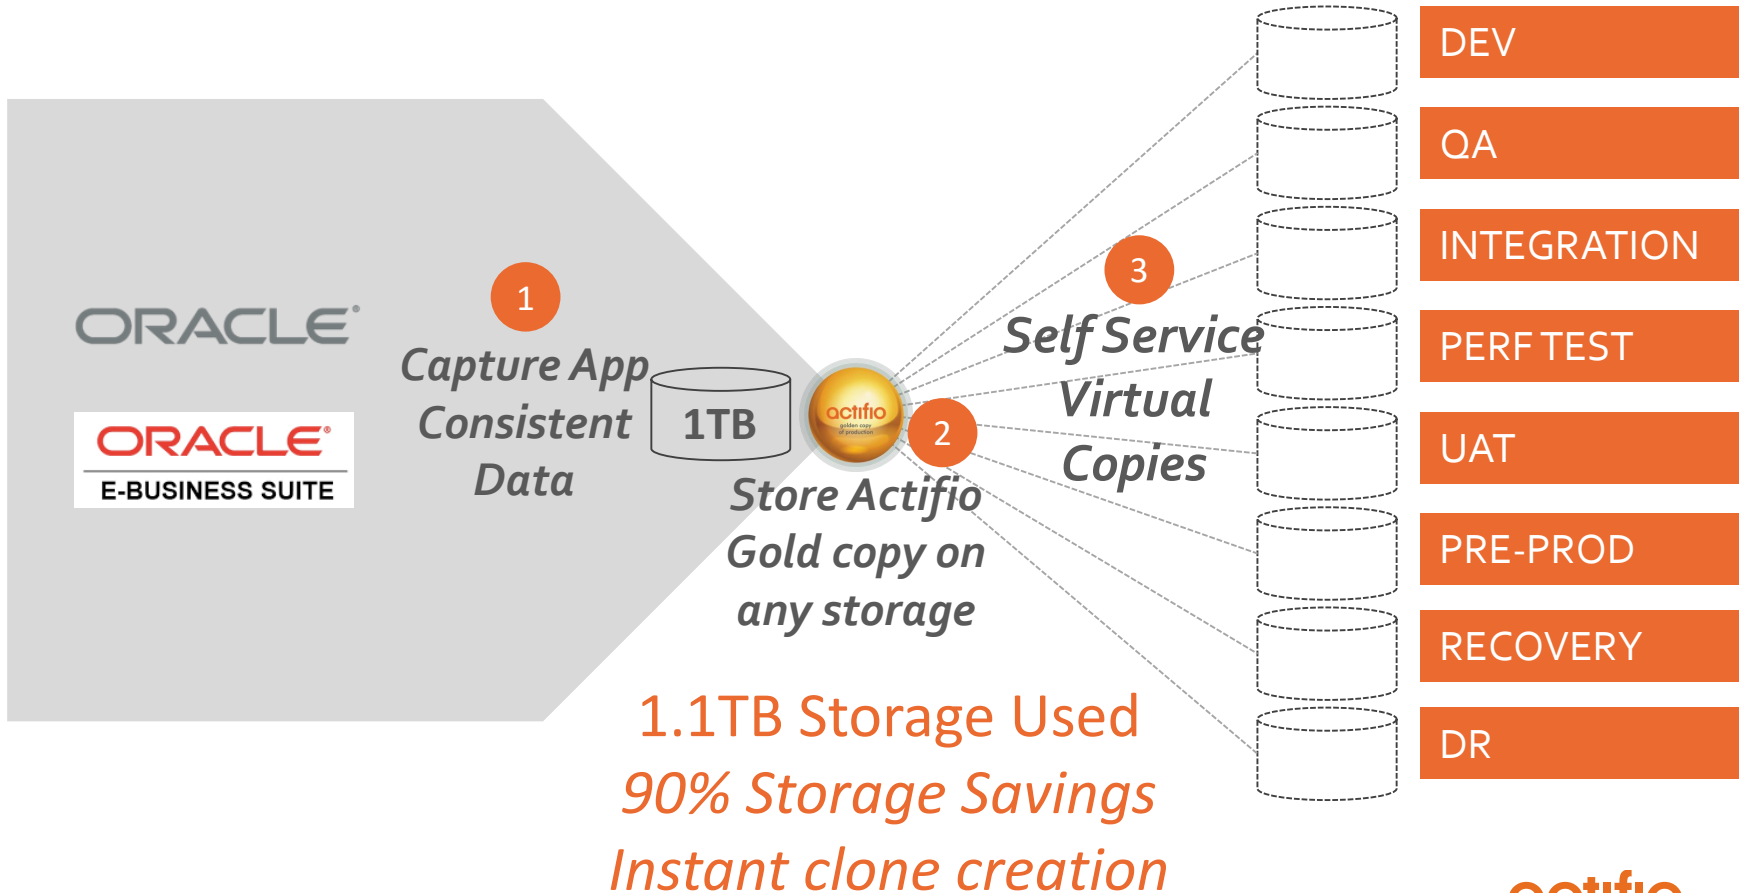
ORACLE

ORACLE
E-BUSINESS SUITE

1
Capture App Consistent Data

1TB

actifio
golden copy of production

2
Store Actifio Gold copy on any storage

3
Self Service Virtual Copies

DEV
QA
INTEGRATION
PERF TEST
UAT
PRE-PROD
RECOVERY
DR

1.1TB Storage Used
90% Storage Savings
Instant clone creation

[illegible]